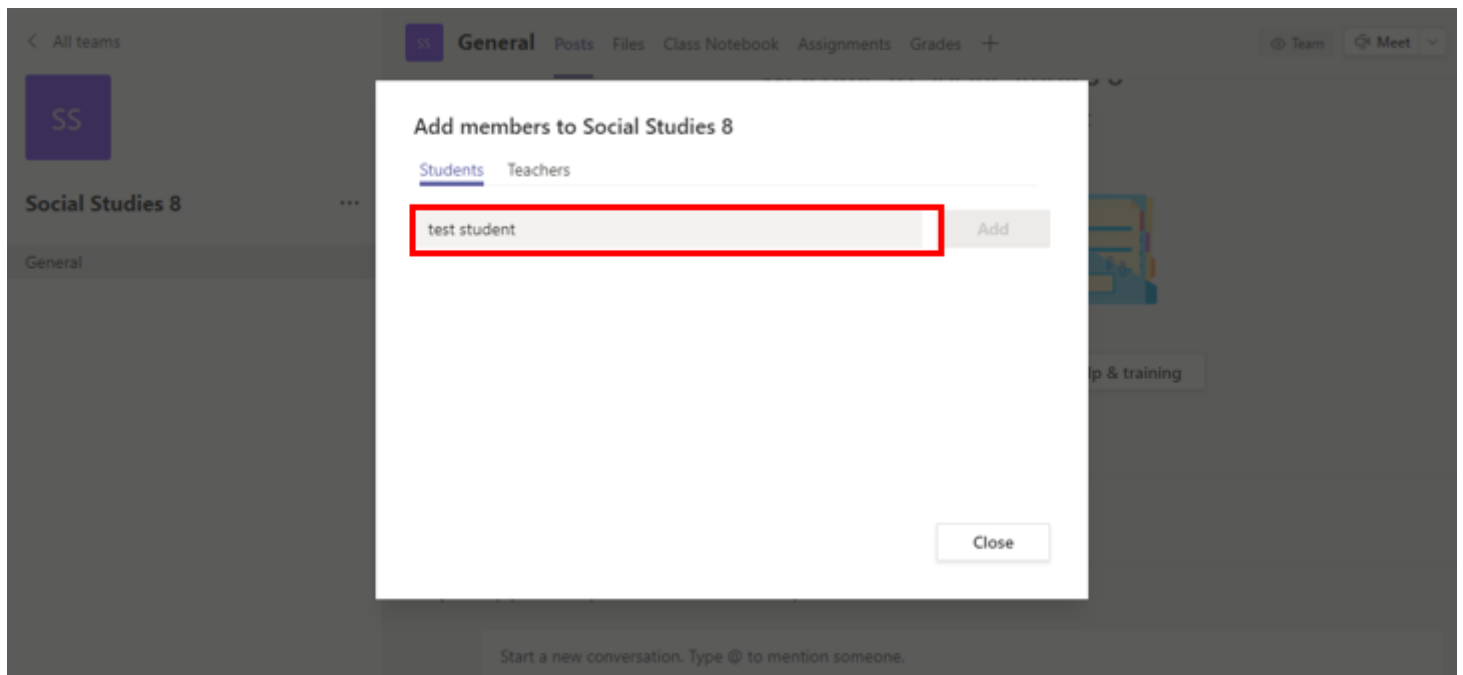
< All teams

SS

Social Studies 8 ···

General

SS General Posts Files Class Notebook Assignments Grades +

Team Meet

Add members to Social Studies 8

Students Teachers

test student

Add

lp & training

Close

Start a new conversation. Type @ to mention someone.